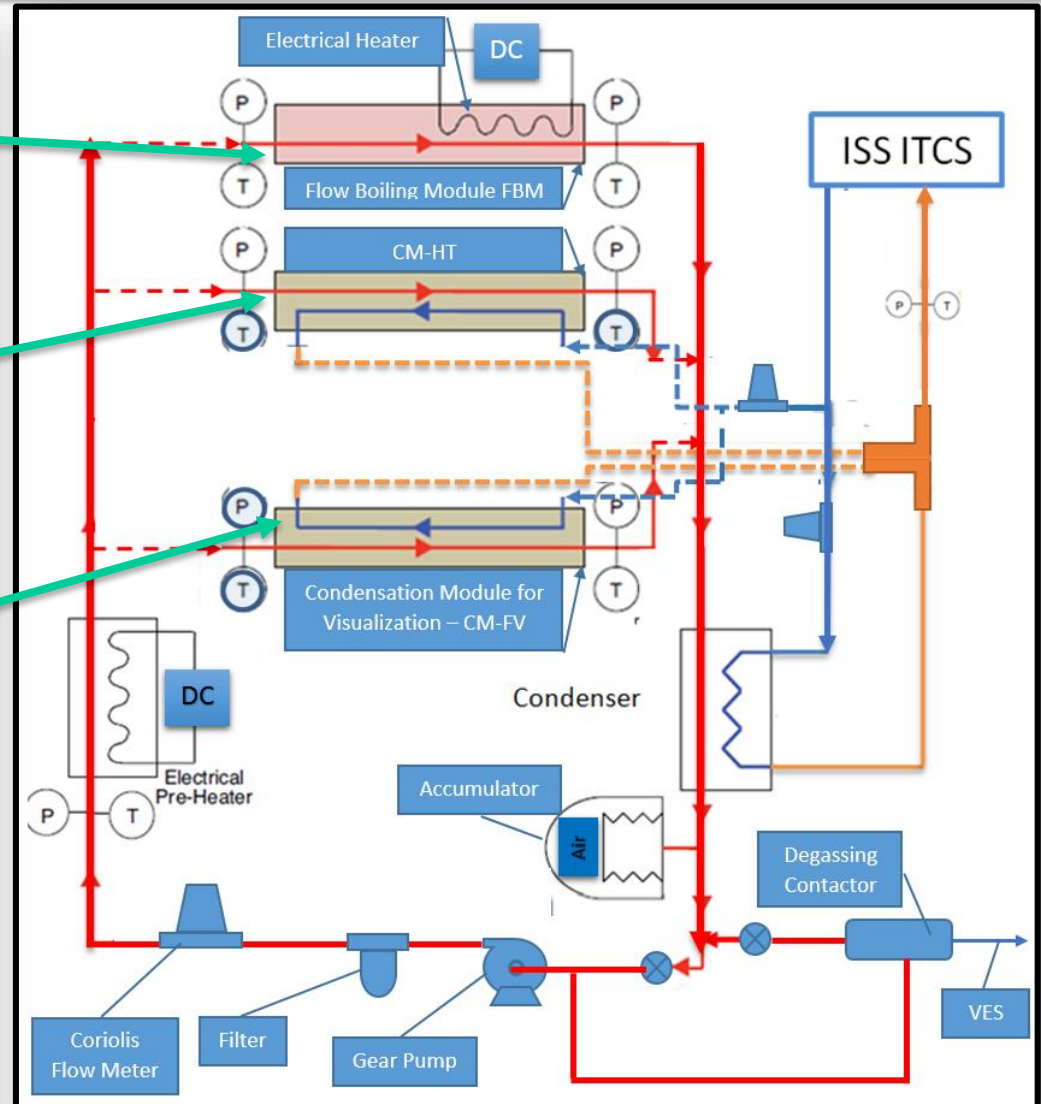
Electrical Heater
DC
P
P
T
T
Flow Boiling Module FBM
ISS ITCS
P
CM-HT
P
T
T
P
T
P
P
T
T
Condensation Module for Visualization – CM-FV
DC
Condenser
Electrical Pre-Heater
P
T
Accumulator
Air
Degassing Contactor
VES
Coriolis Flow Meter
Filter
Gear Pump